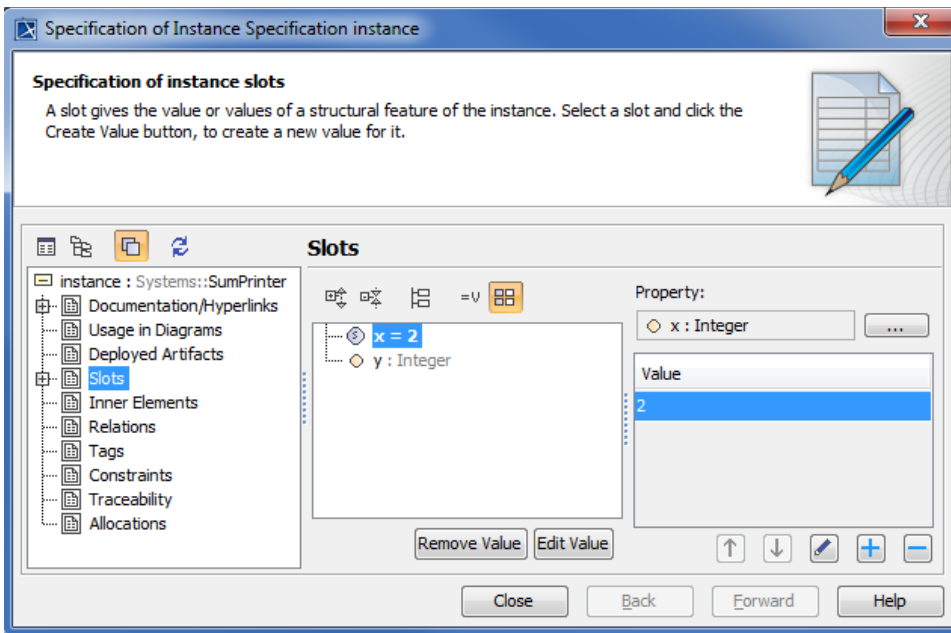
Specification of Instance Specification instance

Specification of instance slots

A slot gives the value or values of a structural feature of the instance. Select a slot and click the Create Value button, to create a new value for it.

instance : Systems::SumPrinter
Documentation/Hyperlinks
Usage in Diagrams
Deployed Artifacts
Slots
Inner Elements
Relations
Tags
Constraints
Traceability
Allocations

Slots

=V

x = 2
y : Integer

Property:
x : Integer
...

| Value |
|---|
| 2 |

Remove Value
Edit Value

Close
Back
Forward
Help